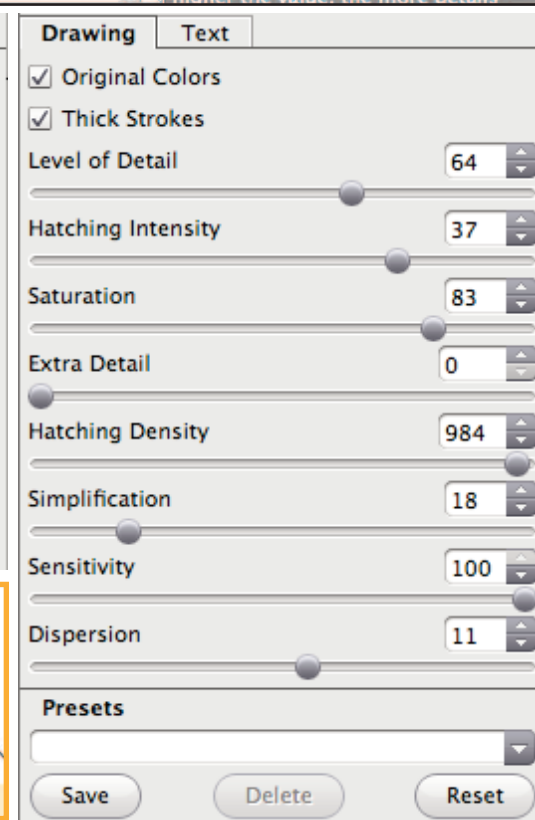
Drawing
Text

Original Colors

Thick Strokes

Level of Detail 64

Hatching Intensity 37

Saturation 83

Extra Detail 0

Hatching Density 984

Simplification 18

Sensitivity 100

Dispersion 11

Presets

Save
Delete
Reset